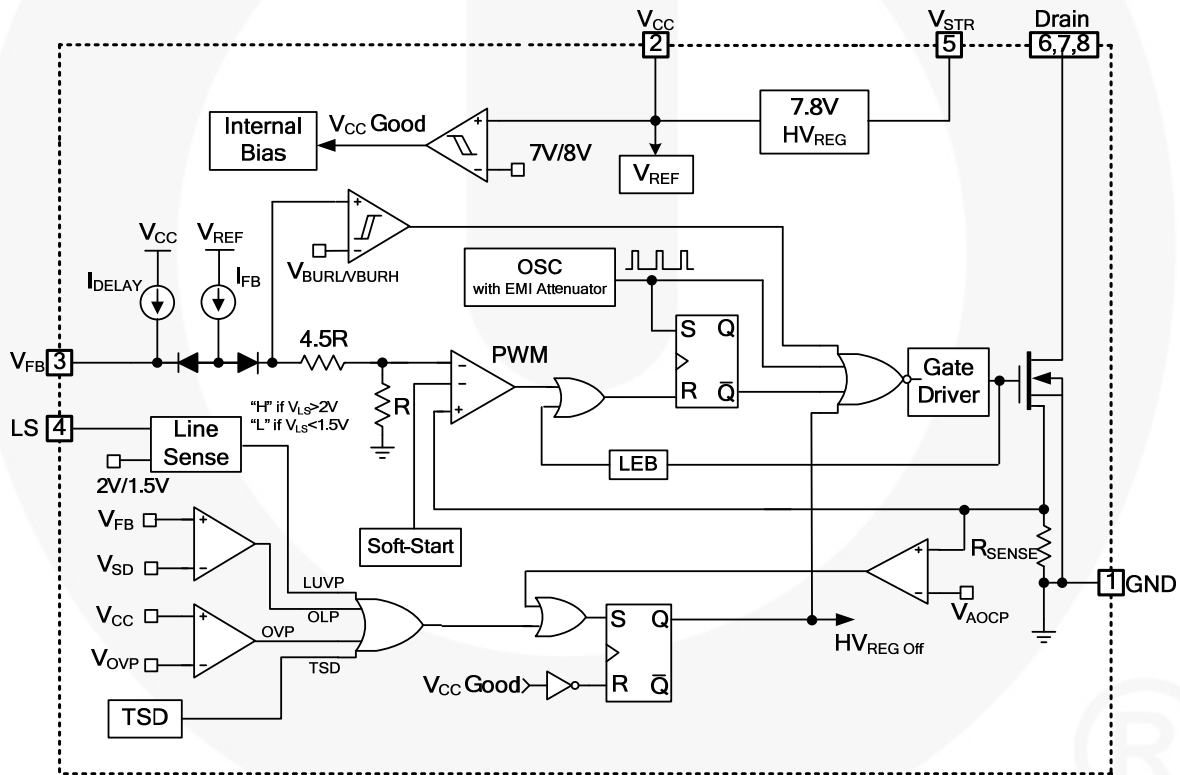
$V_{CC}$
2
$V_{STR}$
5
Drain
6,7,8

7.8V
$HV_{REG}$

Internal Bias
$V_{CC}$ Good
+
-
7V/8V
$V_{REF}$

+
-
$V_{BURL/VBURH}$

$V_{CC}$
$I_{DELAY}$
$V_{REF}$
$I_{FB}$

OSC
with EMI Attenuator

S Q
R $\bar{Q}$

$V_{FB}$ 3
4.5R
R
PWM
-
-
+

Gate Driver

LS 4
Line Sense
"H" if $V_{LS}$>2V
"L" if $V_{LS}$<1.5V
2V/1.5V

LEB

$V_{FB}$
+
$V_{SD}$
-
Soft-Start

$R_{SENSE}$

$V_{CC}$
+
$V_{OVP}$
-
OVP
LUVP
OLP
TSD

+
-
$V_{AOCP}$

1 GND

S Q
R $\bar{Q}$
$HV_{REG\ Off}$
$V_{CC}$ Good

TSD